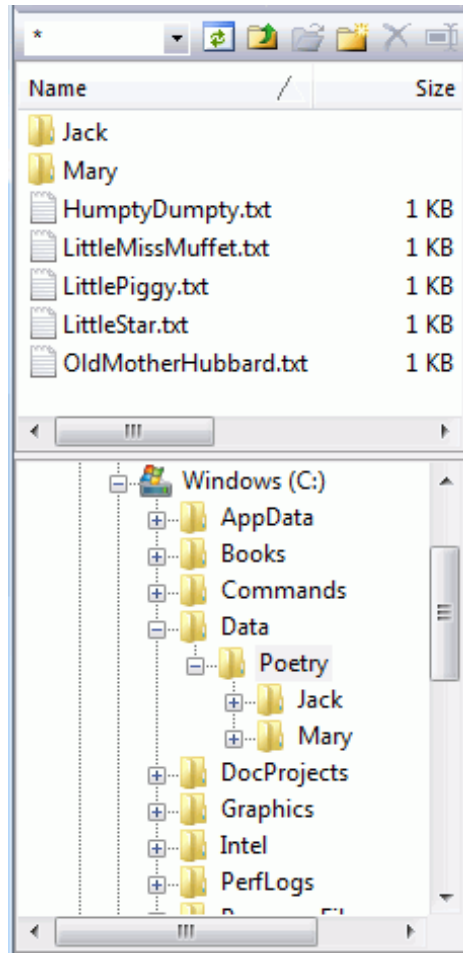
*

| Name | Size |
|---|---|
| Jack | |
| Mary | |
| HumptyDumpty.txt | 1 KB |
| LittleMissMuffet.txt | 1 KB |
| LittlePiggy.txt | 1 KB |
| LittleStar.txt | 1 KB |
| OldMotherHubbard.txt | 1 KB |

Windows (C:)
AppData
Books
Commands
Data
Poetry
Jack
Mary
DocProjects
Graphics
Intel
PerfLogs
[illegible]